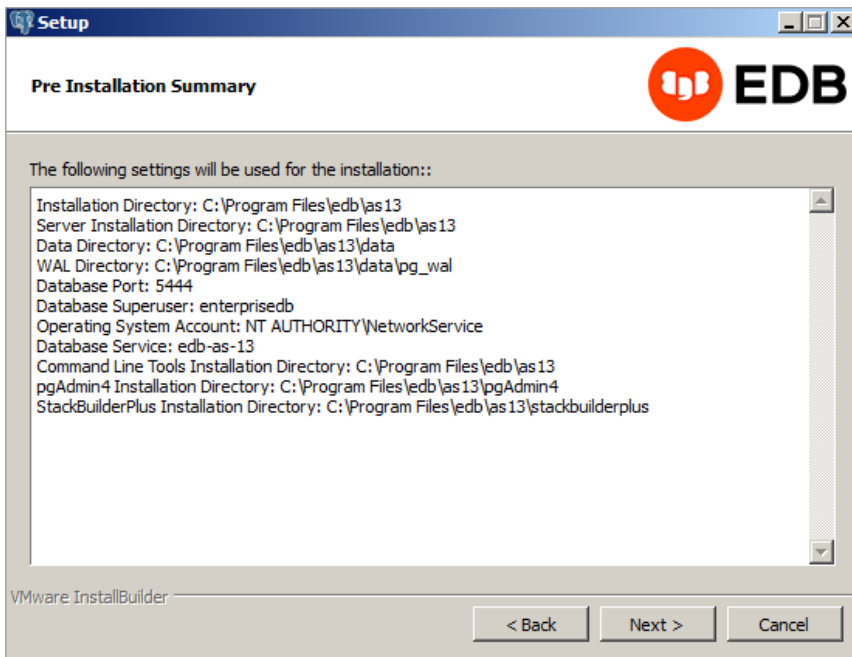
Setup

Pre Installation Summary

EDB

The following settings will be used for the installation::

Installation Directory: C:\Program Files\edb\as13
Server Installation Directory: C:\Program Files\edb\as13
Data Directory: C:\Program Files\edb\as13\data
WAL Directory: C:\Program Files\edb\as13\data\pg_wal
Database Port: 5444
Database Superuser: enterprisedb
Operating System Account: NT AUTHORITY\NetworkService
Database Service: edb-as-13
Command Line Tools Installation Directory: C:\Program Files\edb\as13
pgAdmin4 Installation Directory: C:\Program Files\edb\as13\pgAdmin4
StackBuilderPlus Installation Directory: C:\Program Files\edb\as13\stackbuilderplus

VMware InstallBuilder

< Back

Next >

Cancel